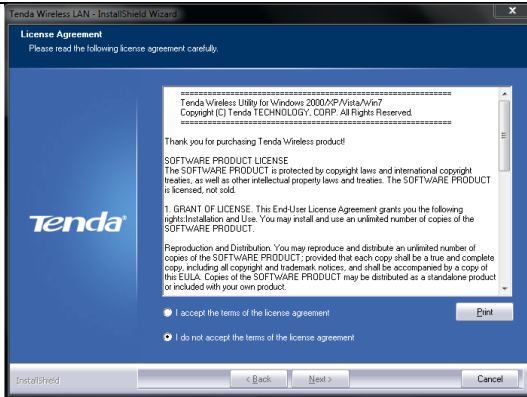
Tenda Wireless LAN - InstallShield Wizard

License Agreement

Please read the following license agreement carefully.

Tenda

==========================================

Tenda Wireless Utility for Windows 2000/XP/Vista/Win7

Copyright (C) Tenda TECHNOLOGY, CORP. All Rights Reserved.

==========================================

Thank you for purchasing Tenda Wireless product!

SOFTWARE PRODUCT LICENSE

The SOFTWARE PRODUCT is protected by copyright laws and international copyright treaties, as well as other intellectual property laws and treaties. The SOFTWARE PRODUCT is licensed, not sold.

1. GRANT OF LICENSE. This End-User License Agreement grants you the following rights:Installation and Use. You may install and use an unlimited number of copies of the SOFTWARE PRODUCT.

Reproduction and Distribution. You may reproduce and distribute an unlimited number of copies of the SOFTWARE PRODUCT; provided that each copy shall be a true and complete copy, including all copyright and trademark notices, and shall be accompanied by a copy of this EULA. Copies of the SOFTWARE PRODUCT may be distributed as a standalone product or included with your own product.

I accept the terms of the license agreement

Print

I do not accept the terms of the license agreement

InstallShield

< Back

Next >

Cancel